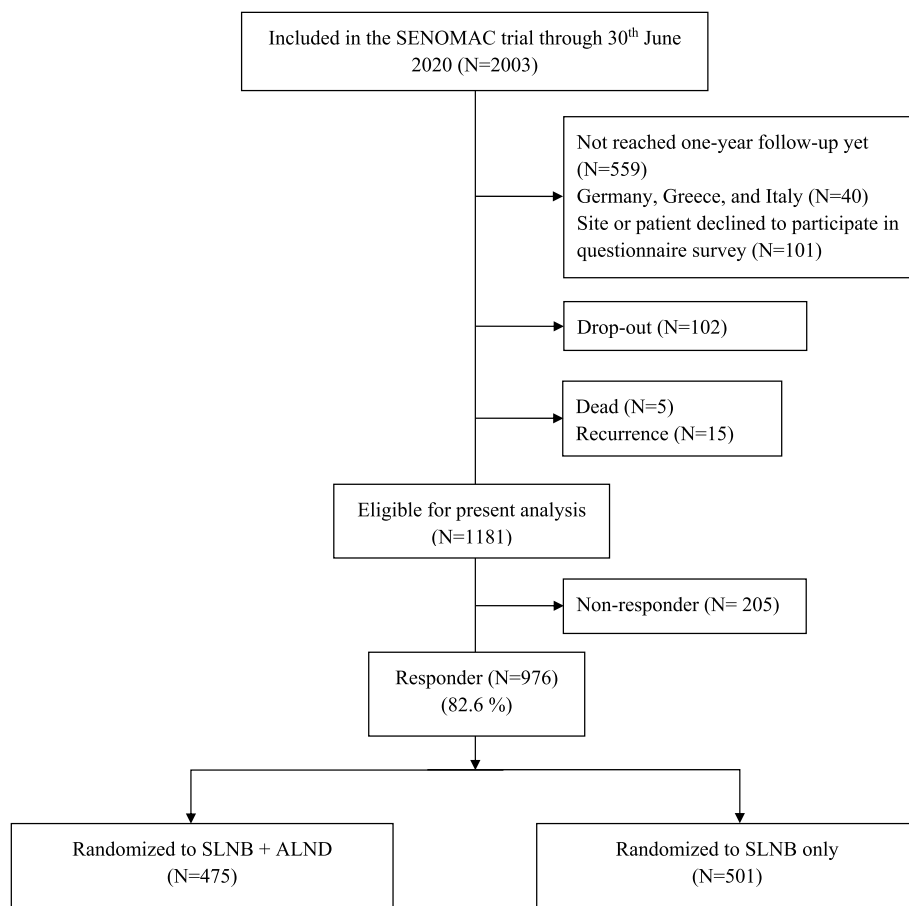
Included in the SENOMAC trial through 30$^{th}$ June 2020 (N=2003)

Not reached one-year follow-up yet (N=559)
Germany, Greece, and Italy (N=40)
Site or patient declined to participate in questionnaire survey (N=101)

Drop-out (N=102)

Dead (N=5)
Recurrence (N=15)

Eligible for present analysis (N=1181)

Non-responder (N= 205)

Responder (N=976) (82.6 %)

Randomized to SLNB + ALND (N=475)

Randomized to SLNB only (N=501)